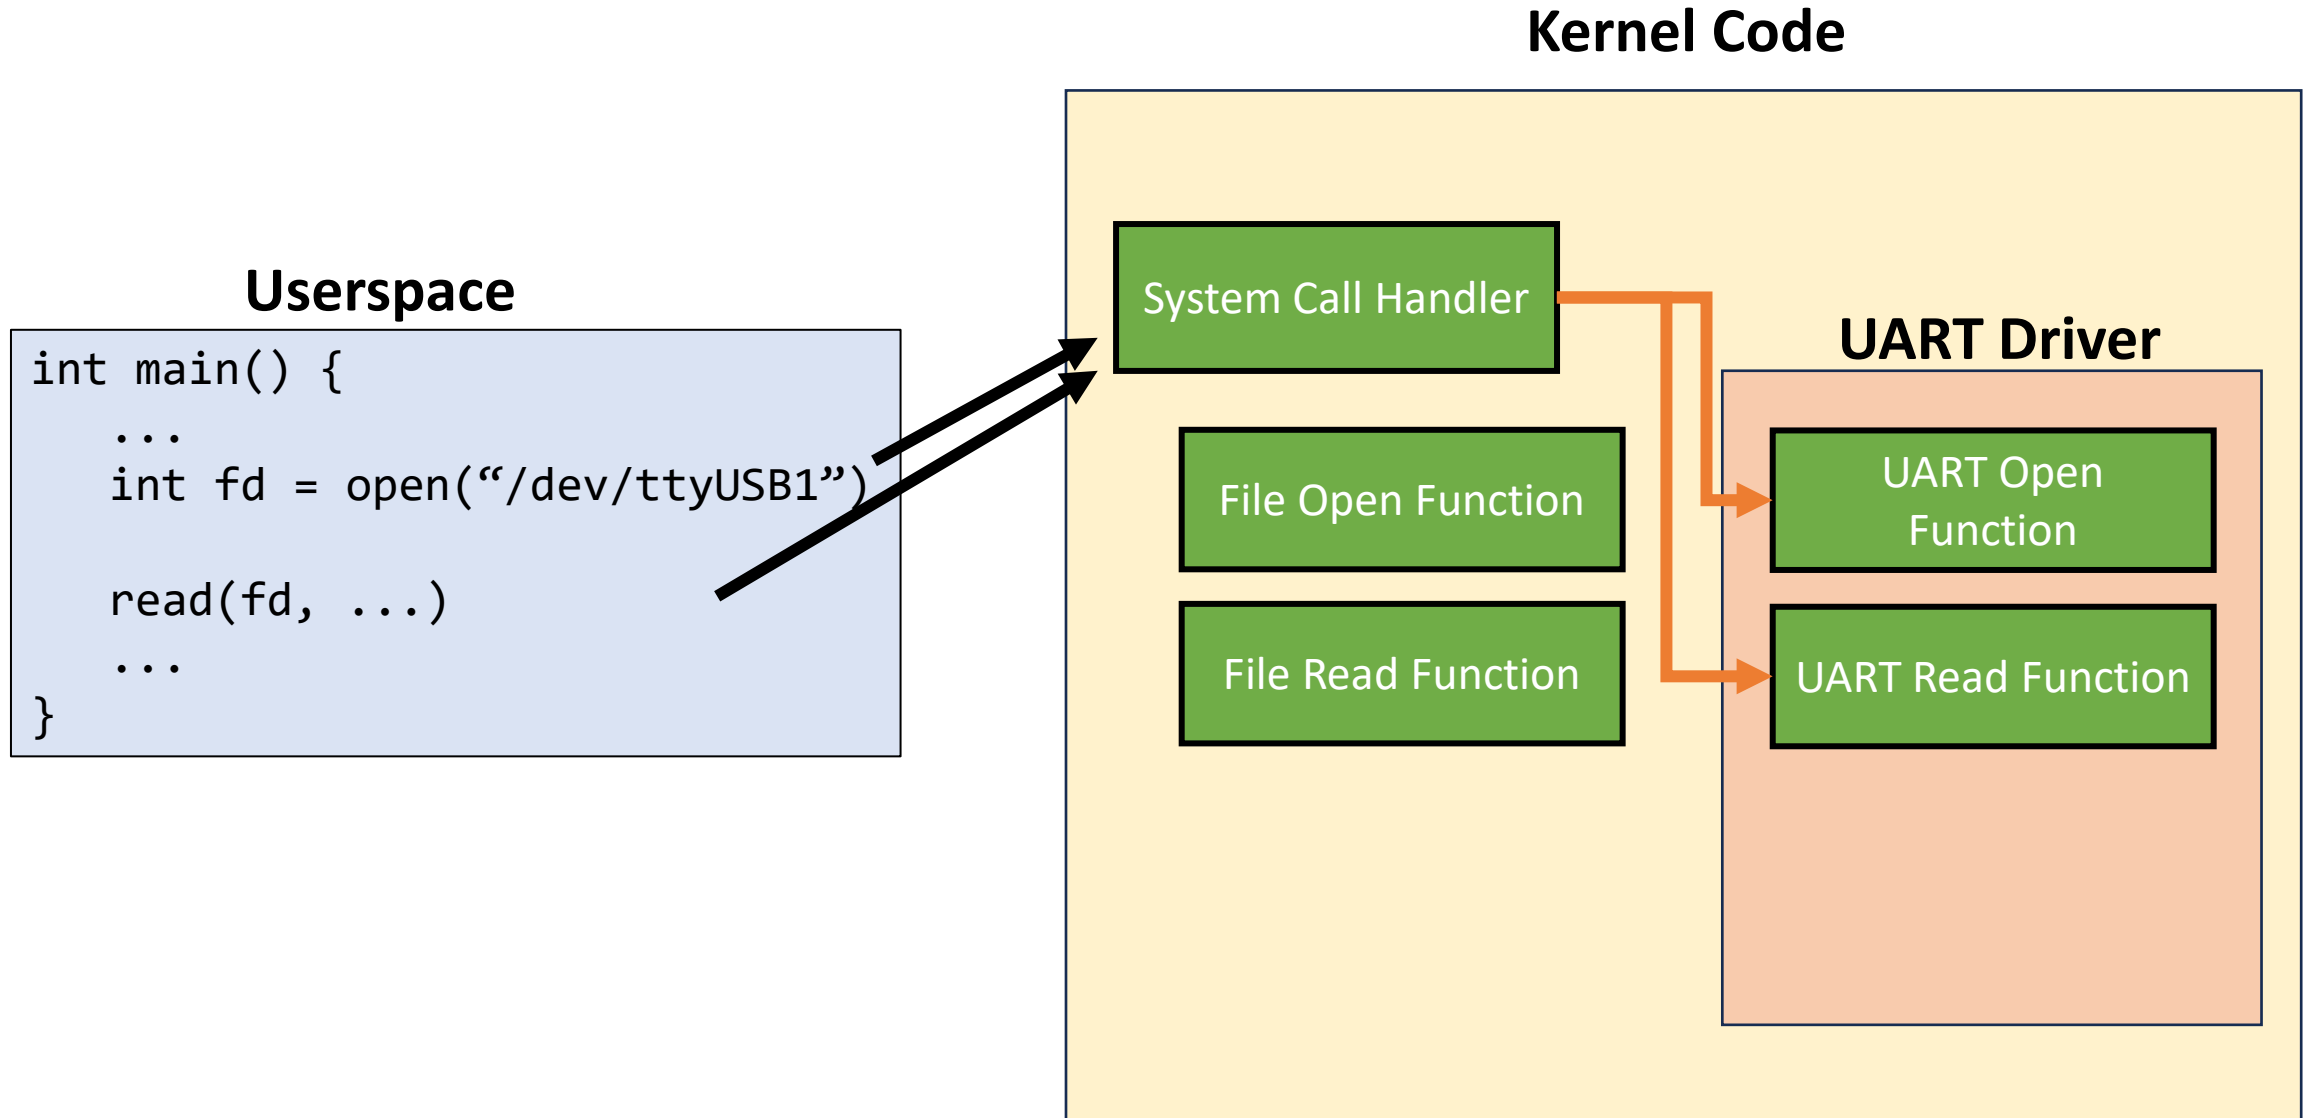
Kernel Code

Userspace

int main() {
    ...
    int fd = open(“/dev/ttyUSB1”)

    read(fd, ...)
    ...
}

System Call Handler

UART Driver

File Open Function

UART Open Function

File Read Function

UART Read Function